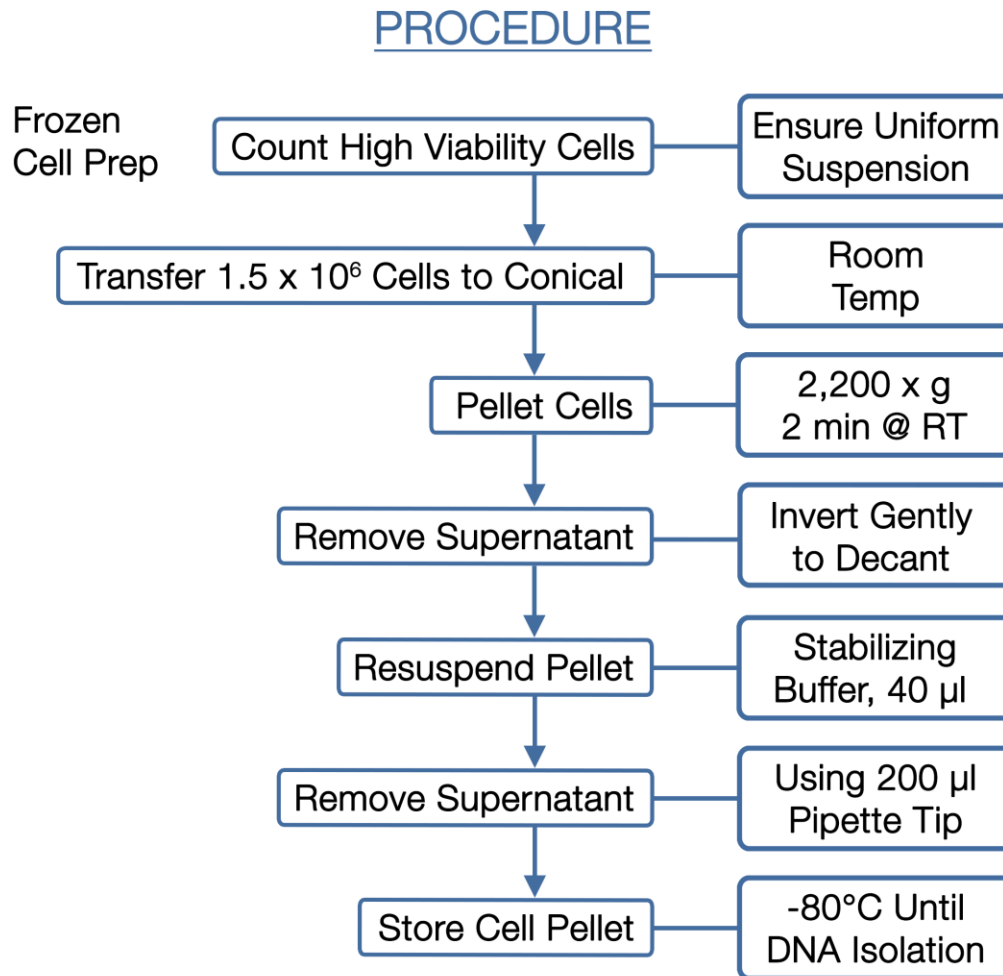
PROCEDURE

Frozen Cell Prep

Count High Viability Cells

Ensure Uniform Suspension

Transfer 1.5 x $10^6$ Cells to Conical

Room Temp

Pellet Cells

2,200 x g
2 min @ RT

Remove Supernatant

Invert Gently to Decant

Resuspend Pellet

Stabilizing Buffer, 40 µl

Remove Supernatant

Using 200 µl Pipette Tip

Store Cell Pellet

-80°C Until DNA Isolation